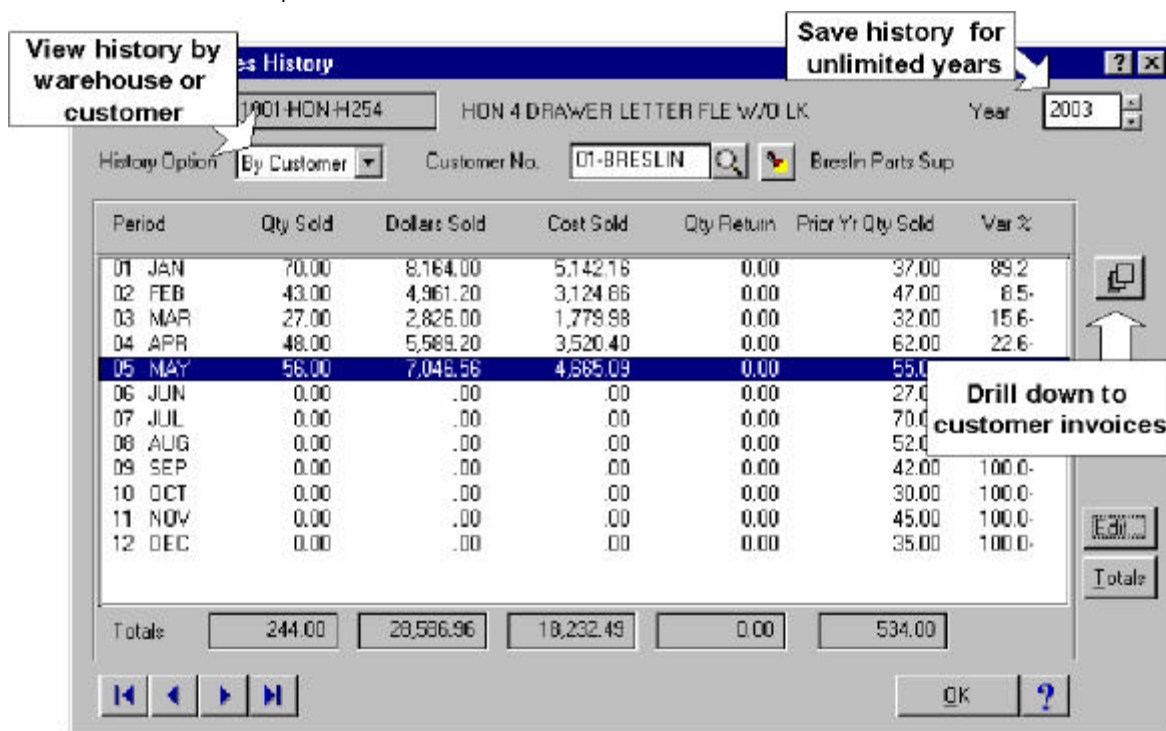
View history by warehouse or customer

es History

Save history for unlimited years

?

1901-HON-H254 HON 4 DRAWER LETTER FLE W/O LK Year 2003

History Option By Customer Customer No. 01-BRESLIN Breslin Parts Sup

| Period | Qty Sold | Dollars Sold | Cost Sold | Qty Return | Prior Yr Qty Sold | Var % |
|---|---|---|---|---|---|---|
| 01 JAN | 70.00 | 8,164.00 | 5,142.16 | 0.00 | 37.00 | 89.2 |
| 02 FEB | 43.00 | 4,961.20 | 3,124.66 | 0.00 | 47.00 | 8.5- |
| 03 MAR | 27.00 | 2,826.00 | 1,779.98 | 0.00 | 32.00 | 15.6- |
| 04 APR | 48.00 | 5,589.20 | 3,520.40 | 0.00 | 62.00 | 22.6- |
| 05 MAY | 56.00 | 7,046.56 | 4,665.09 | 0.00 | 55.0 | |
| 06 JUN | 0.00 | .00 | .00 | 0.00 | 27.0 | |
| 07 JUL | 0.00 | .00 | .00 | 0.00 | 70.0 | |
| 08 AUG | 0.00 | .00 | .00 | 0.00 | 52.0 | |
| 09 SEP | 0.00 | .00 | .00 | 0.00 | 42.00 | 100.0- |
| 10 OCT | 0.00 | .00 | .00 | 0.00 | 30.00 | 100.0- |
| 11 NOV | 0.00 | .00 | .00 | 0.00 | 45.00 | 100.0- |
| 12 DEC | 0.00 | .00 | .00 | 0.00 | 35.00 | 100.0- |

Drill down to customer invoices

Edit

Totals

Totals 244.00 28,586.96 18,232.49 0.00 534.00

OK ?